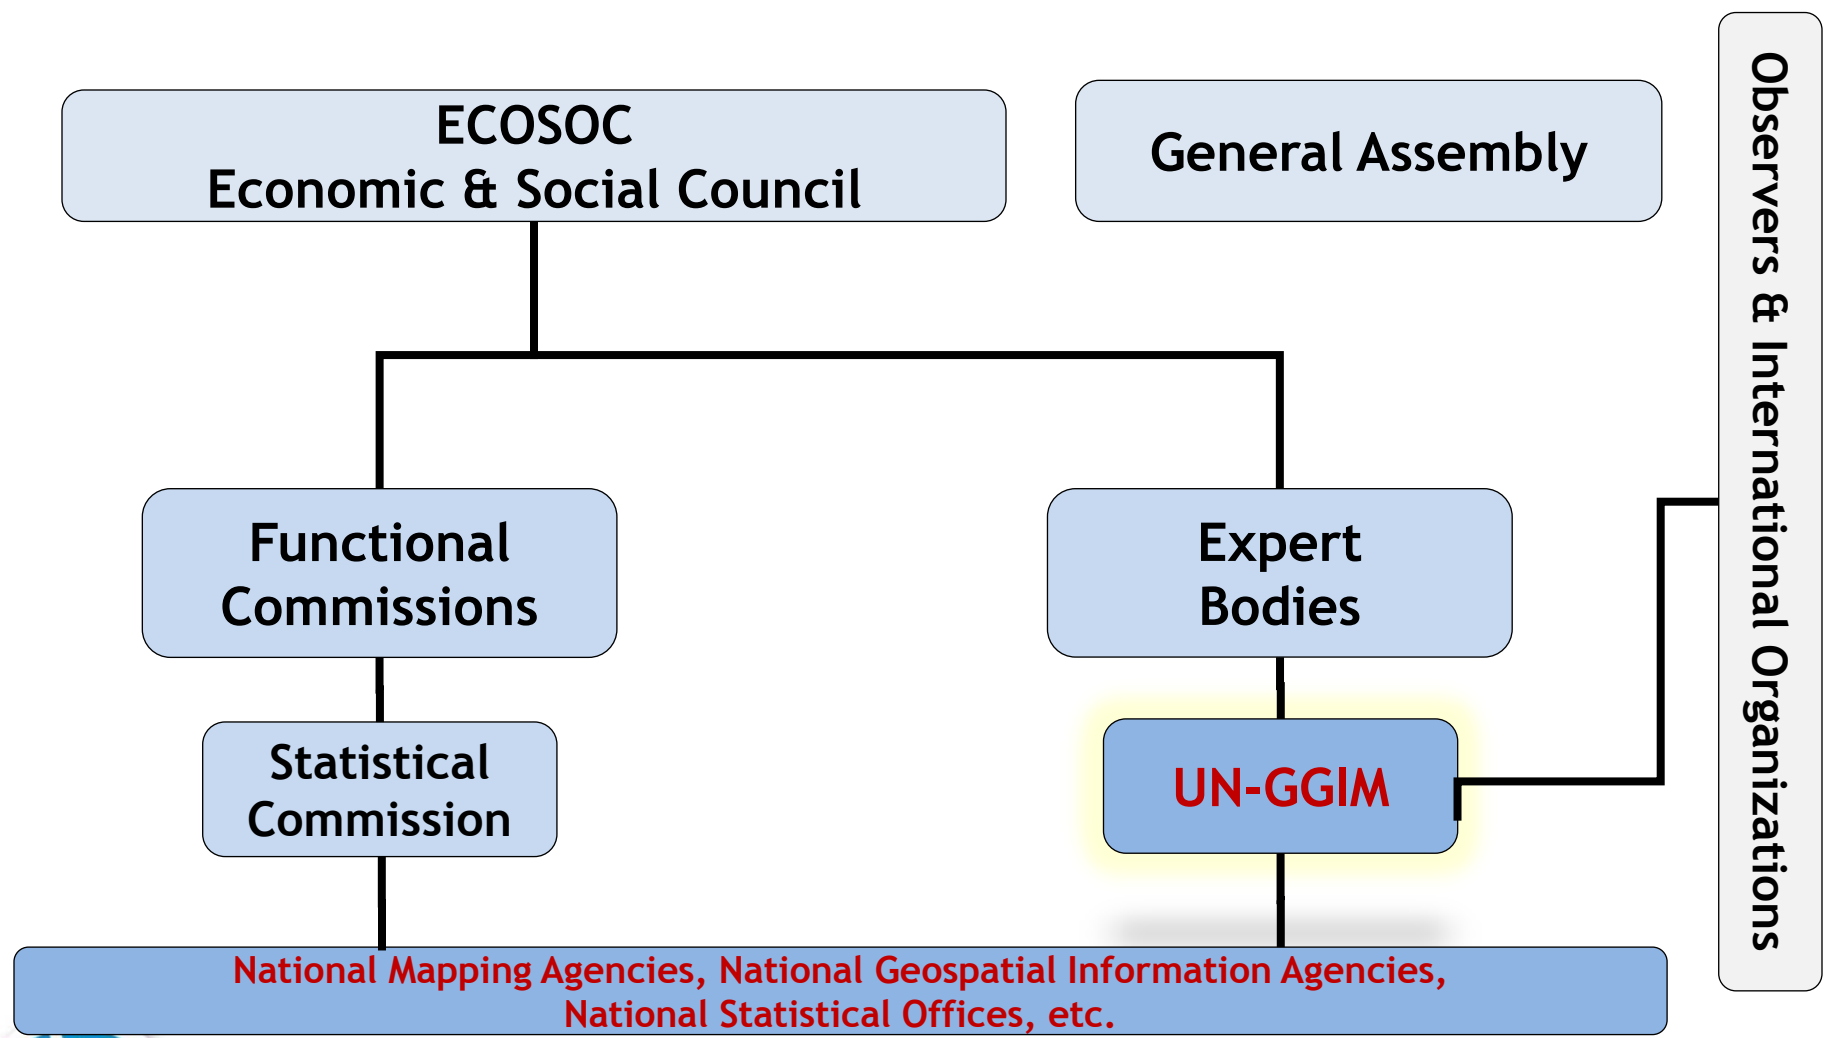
ECOSOC
Economic & Social Council

General Assembly

Observers & International Organizations

Functional Commissions

Expert Bodies

Statistical Commission

UN-GGIM

National Mapping Agencies, National Geospatial Information Agencies, National Statistical Offices, etc.